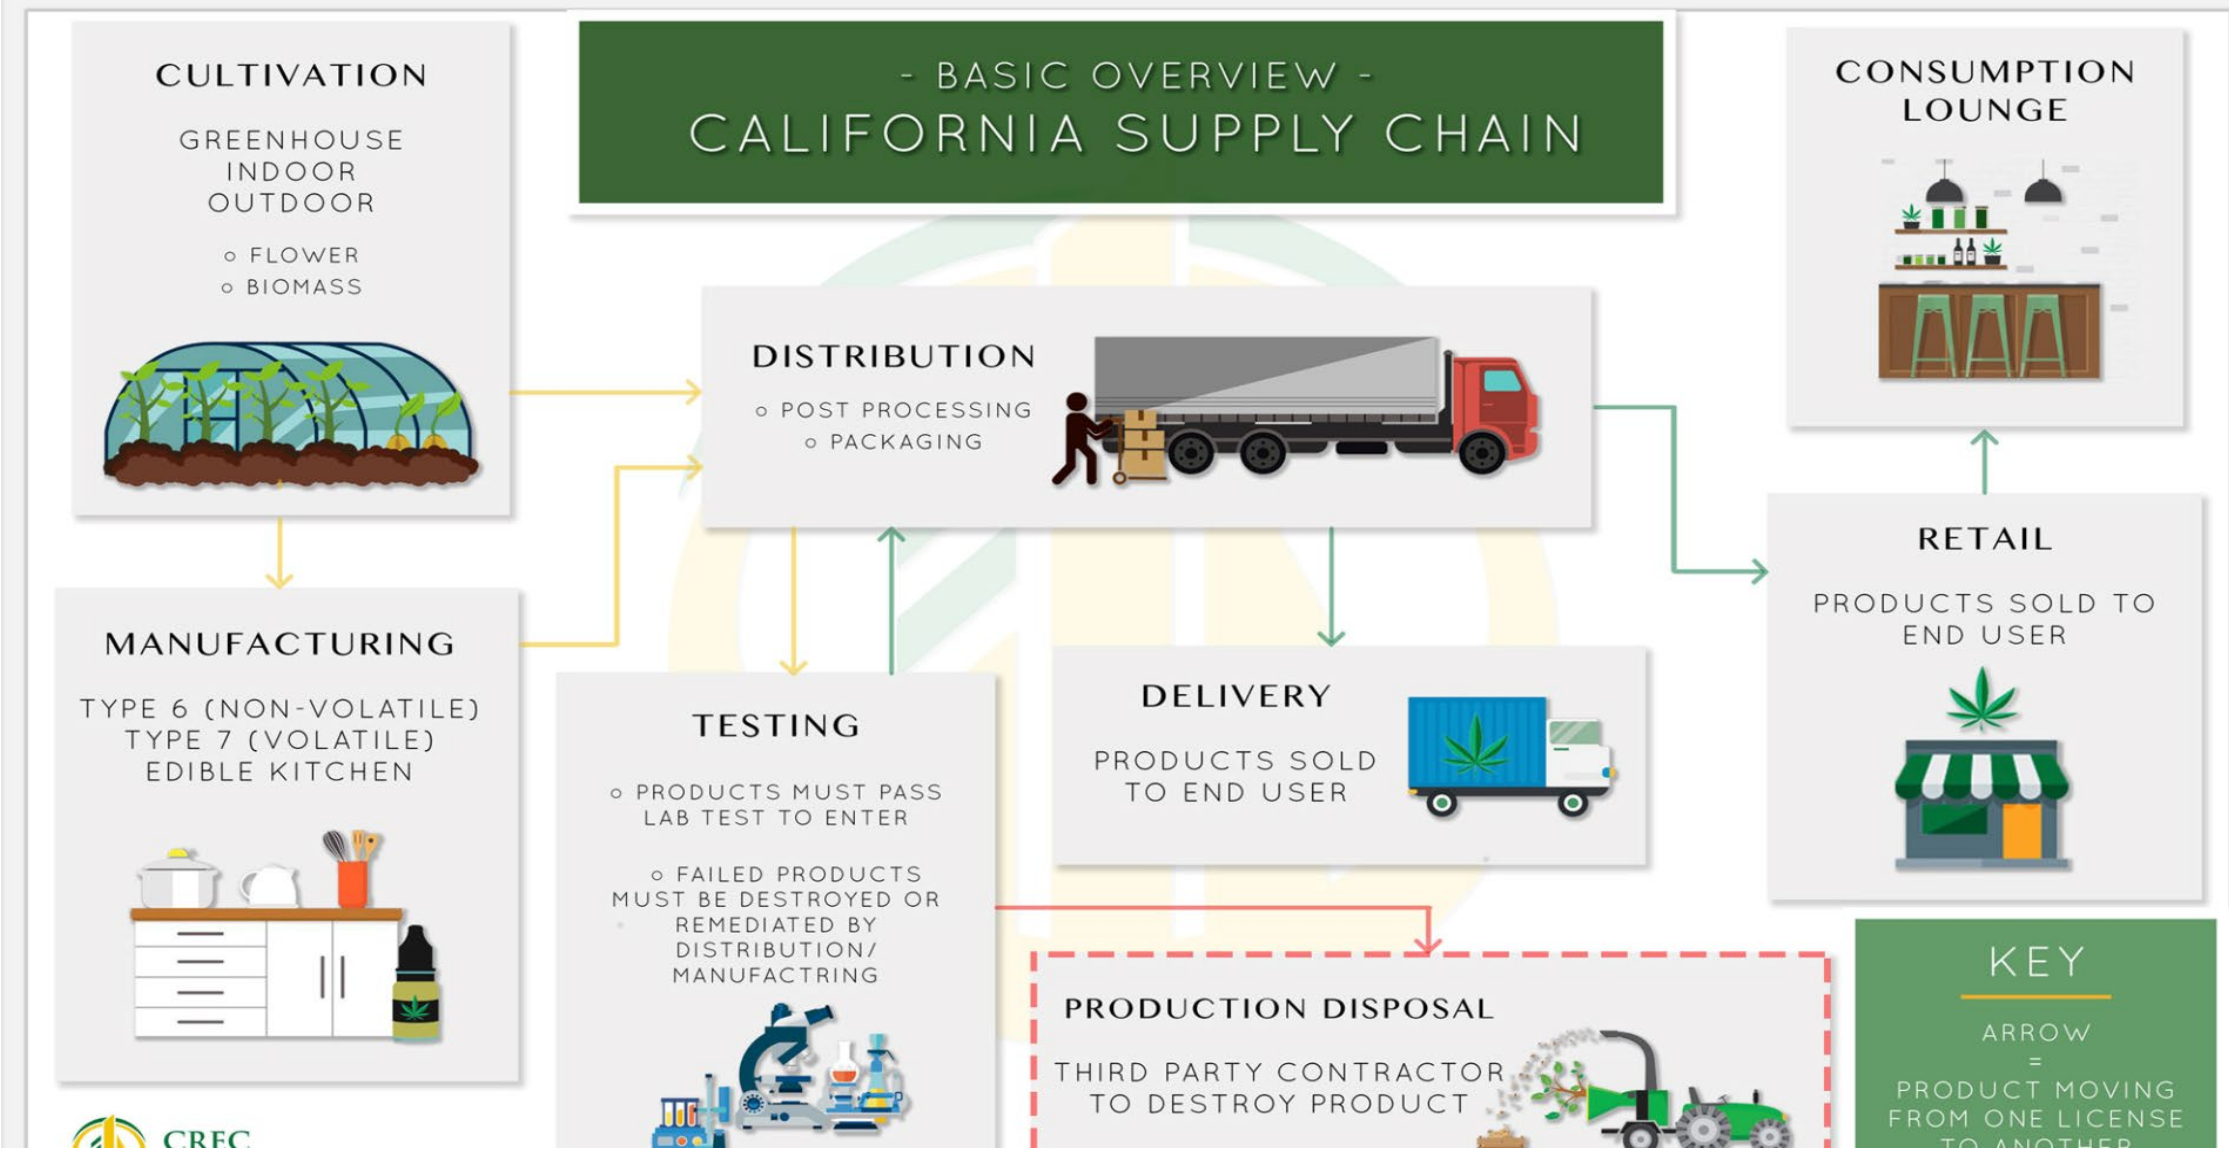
CULTIVATION

GREENHOUSE
INDOOR
OUTDOOR

○ FLOWER
○ BIOMASS

- BASIC OVERVIEW -
CALIFORNIA SUPPLY CHAIN

CONSUMPTION LOUNGE

DISTRIBUTION

○ POST PROCESSING
○ PACKAGING

RETAIL

PRODUCTS SOLD TO END USER

MANUFACTURING

TYPE 6 (NON-VOLATILE)
TYPE 7 (VOLATILE)
EDIBLE KITCHEN

TESTING

○ PRODUCTS MUST PASS LAB TEST TO ENTER

○ FAILED PRODUCTS MUST BE DESTROYED OR REMEDIATED BY DISTRIBUTION/ MANUFACTRING

DELIVERY

PRODUCTS SOLD TO END USER

PRODUCTION DISPOSAL

THIRD PARTY CONTRACTOR TO DESTROY PRODUCT

KEY

ARROW
=
PRODUCT MOVING FROM ONE LICENSE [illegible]

CREC